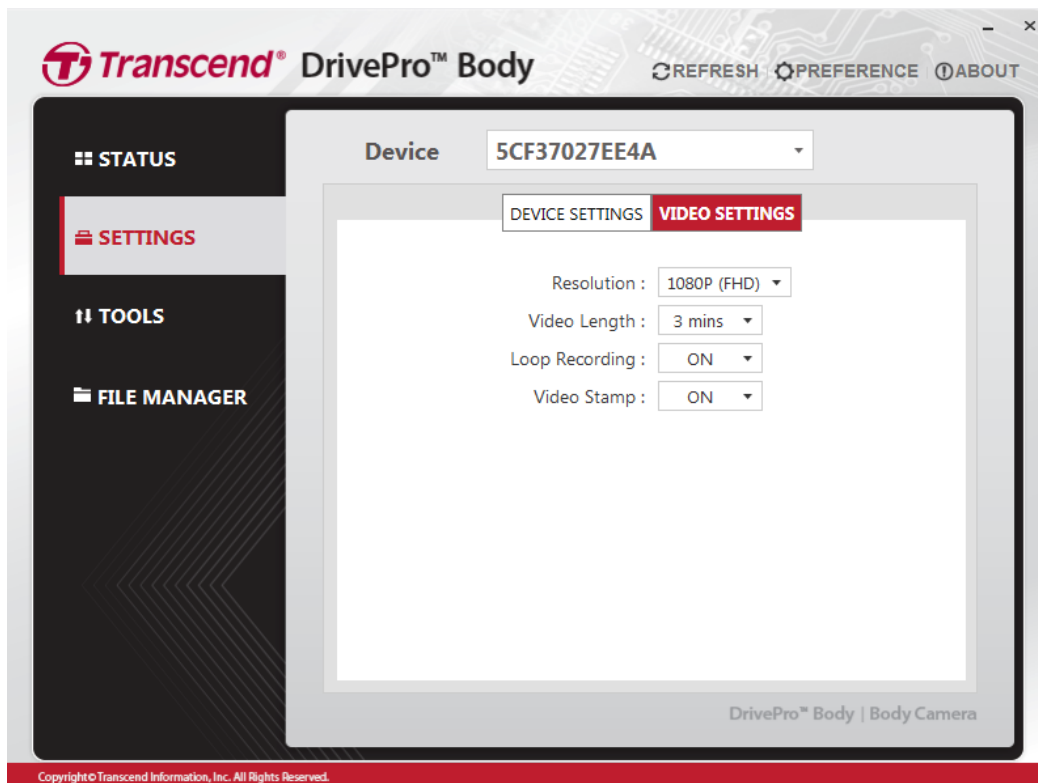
Transcend® DrivePro™ Body

REFRESH PREFERENCE ABOUT

STATUS

SETTINGS

TOOLS

FILE MANAGER

Device 5CF37027EE4A

DEVICE SETTINGS VIDEO SETTINGS

Resolution : 1080P (FHD)

Video Length : 3 mins

Loop Recording : ON

Video Stamp : ON

DrivePro™ Body | Body Camera

Copyright© Transcend Information, Inc. All Rights Reserved.